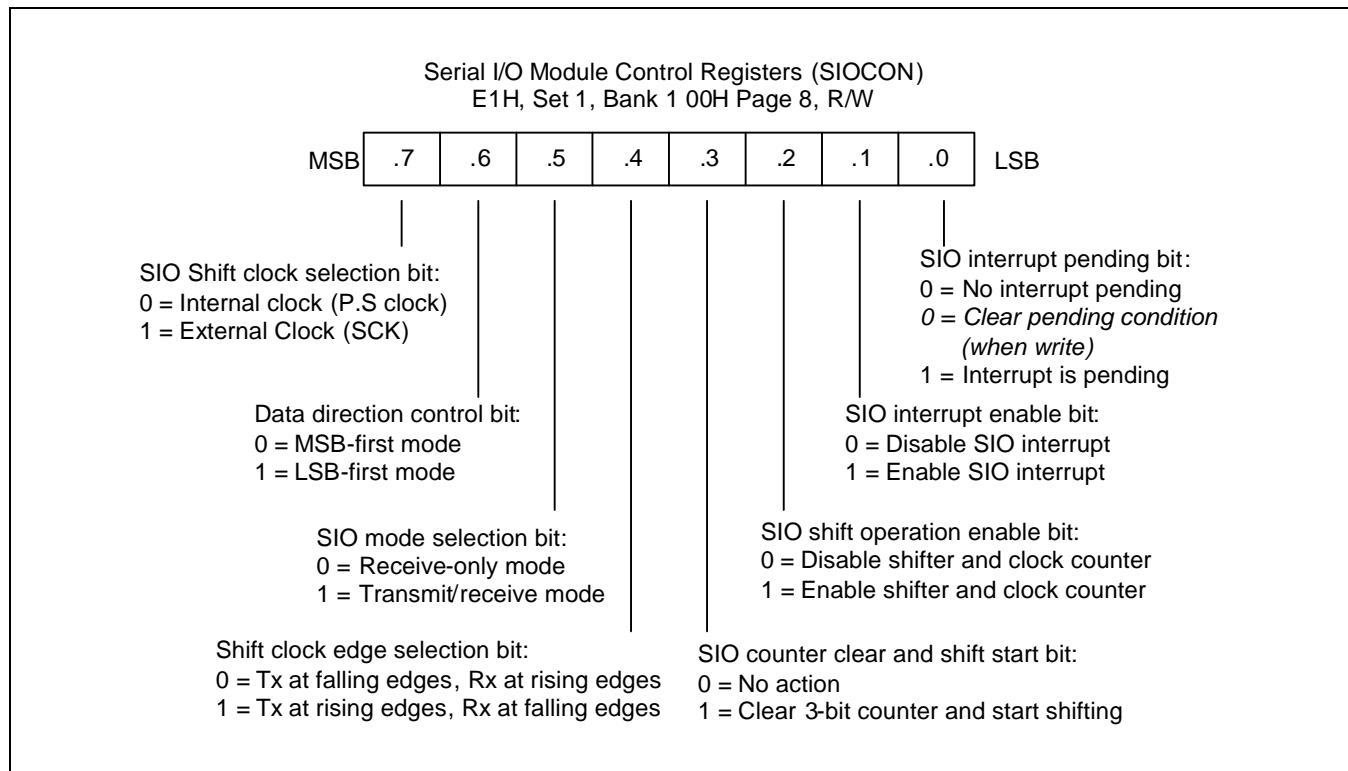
Serial I/O Module Control Registers (SIOCON)
E1H, Set 1, Bank 1 00H Page 8, R/W

| MSB | .7 | .6 | .5 | .4 | .3 | .2 | .1 | .0 | LSB |
|---|---|---|---|---|---|---|---|---|---|

SIO Shift clock selection bit:
0 = Internal clock (P.S clock)
1 = External Clock (SCK)

Data direction control bit:
0 = MSB-first mode
1 = LSB-first mode

SIO mode selection bit:
0 = Receive-only mode
1 = Transmit/receive mode

Shift clock edge selection bit:
0 = Tx at falling edges, Rx at rising edges
1 = Tx at rising edges, Rx at falling edges

SIO interrupt pending bit:
0 = No interrupt pending
0 = Clear pending condition (when write)
1 = Interrupt is pending

SIO interrupt enable bit:
0 = Disable SIO interrupt
1 = Enable SIO interrupt

SIO shift operation enable bit:
0 = Disable shifter and clock counter
1 = Enable shifter and clock counter

SIO counter clear and shift start bit:
0 = No action
1 = Clear 3-bit counter and start shifting